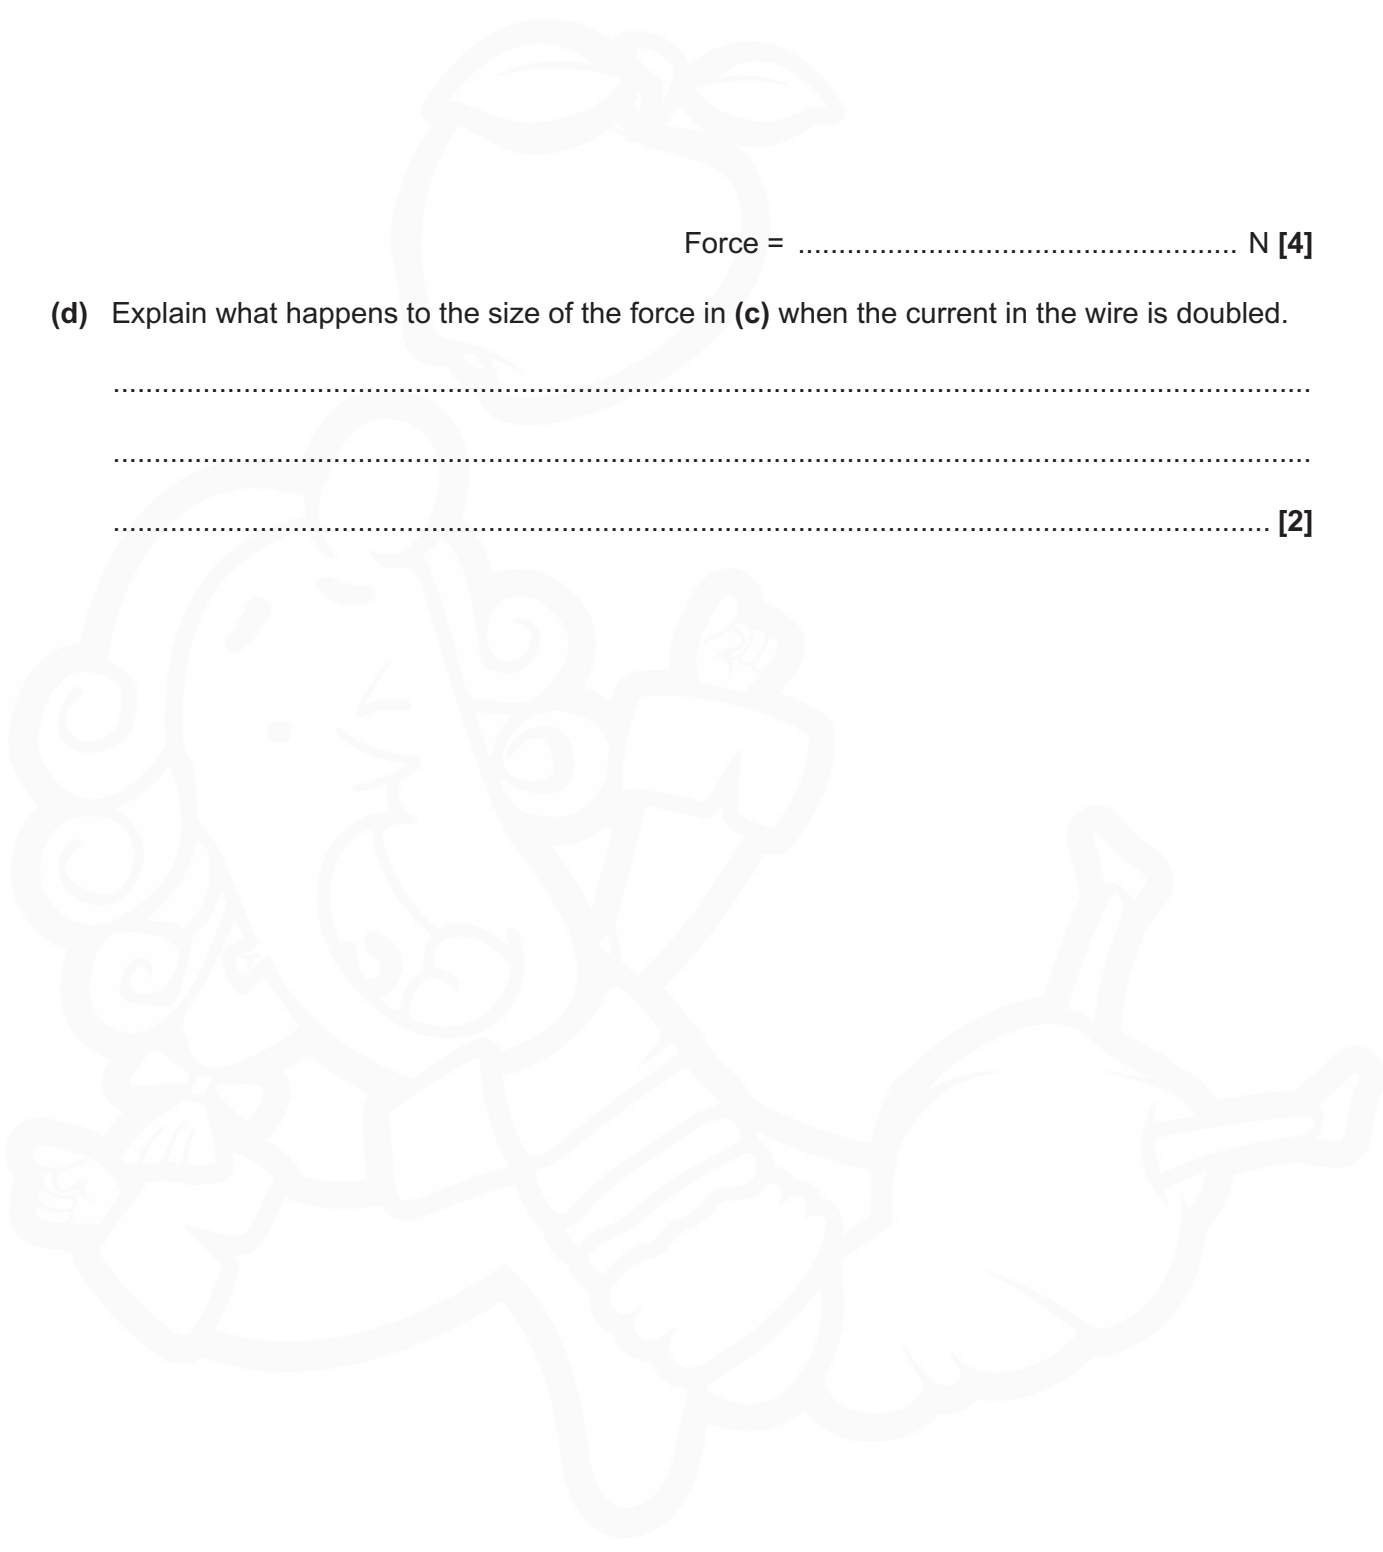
Force = ...................................................... N **[4]**

**(d)** Explain what happens to the size of the force in **(c)** when the current in the wire is doubled.

...................................................................................................................................................

...................................................................................................................................................

............................................................................................................................................. **[2]**